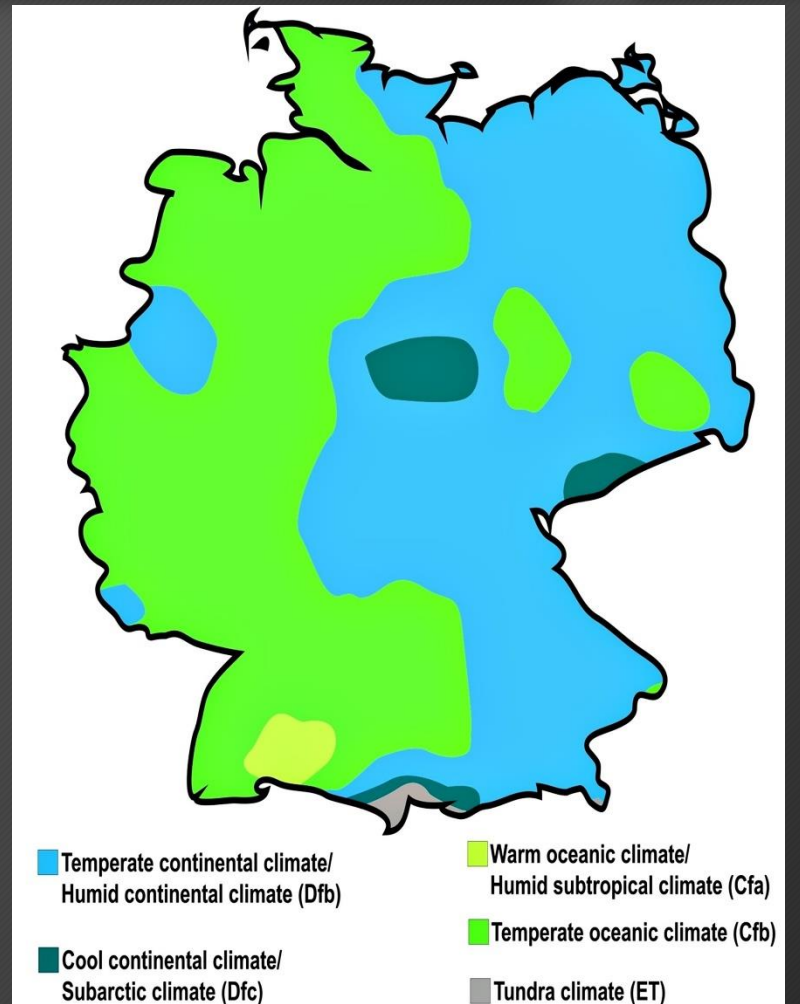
Temperate continental climate/
Humid continental climate (Dfb)

Cool continental climate/
Subarctic climate (Dfc)

Warm oceanic climate/
Humid subtropical climate (Cfa)

Temperate oceanic climate (Cfb)

Tundra climate (ET)